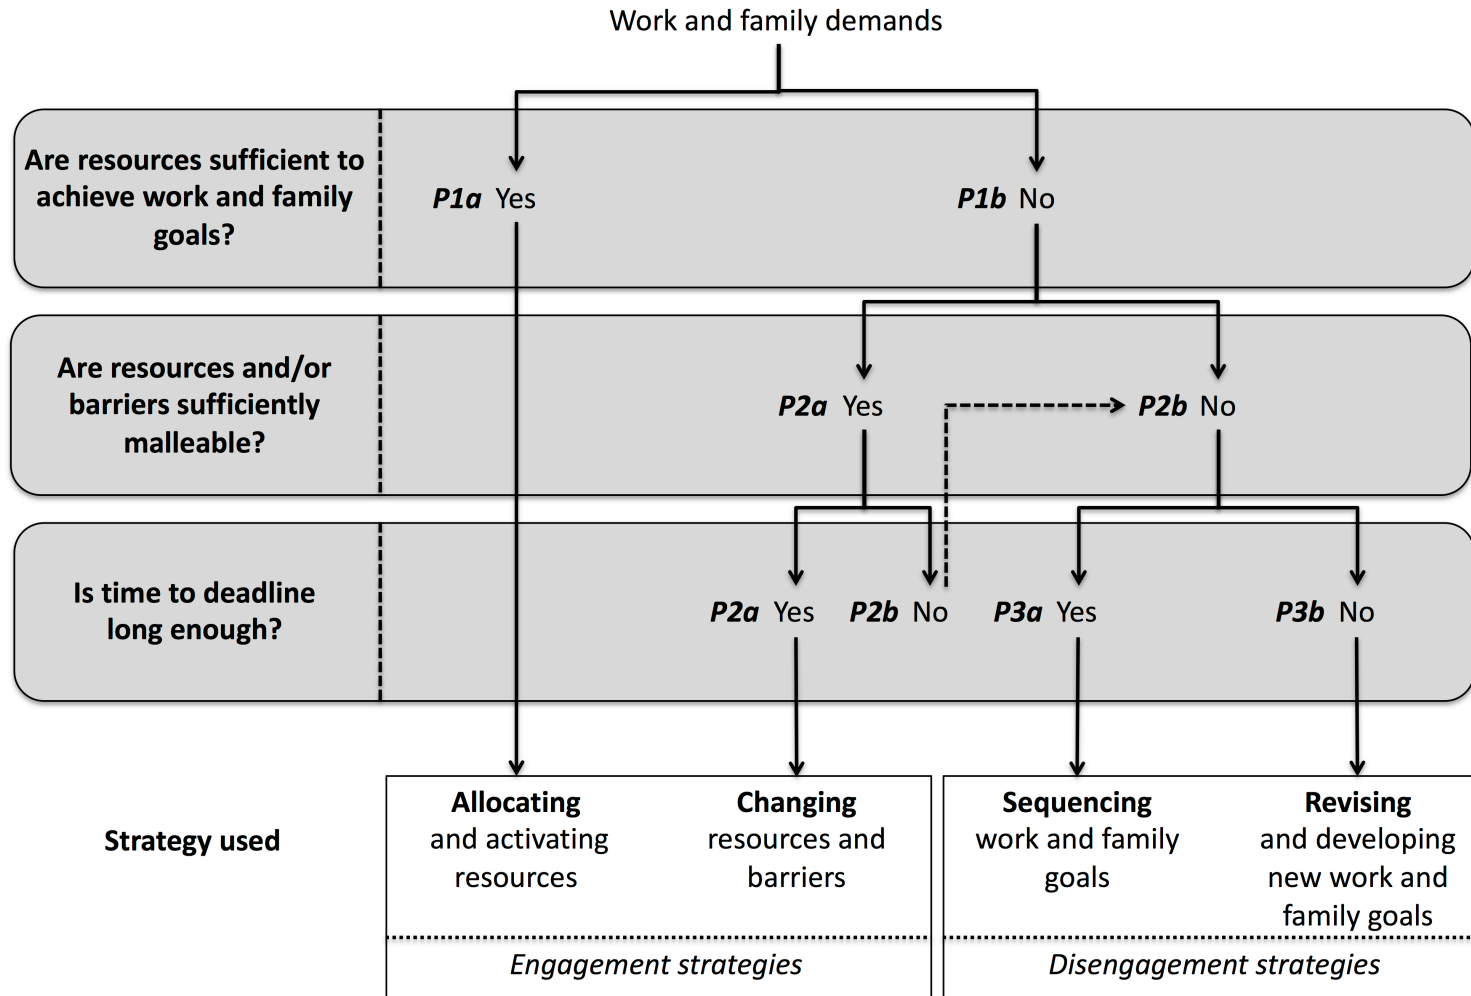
Work and family demands

Are resources sufficient to achieve work and family goals?

P1a Yes

P1b No

Are resources and/or barriers sufficiently malleable?

P2a Yes

P2b No

Is time to deadline long enough?

P2a Yes

P2b No

P3a Yes

P3b No

Strategy used

Allocating and activating resources

Changing resources and barriers

Sequencing work and family goals

Revising and developing new work and family goals

Engagement strategies

Disengagement strategies